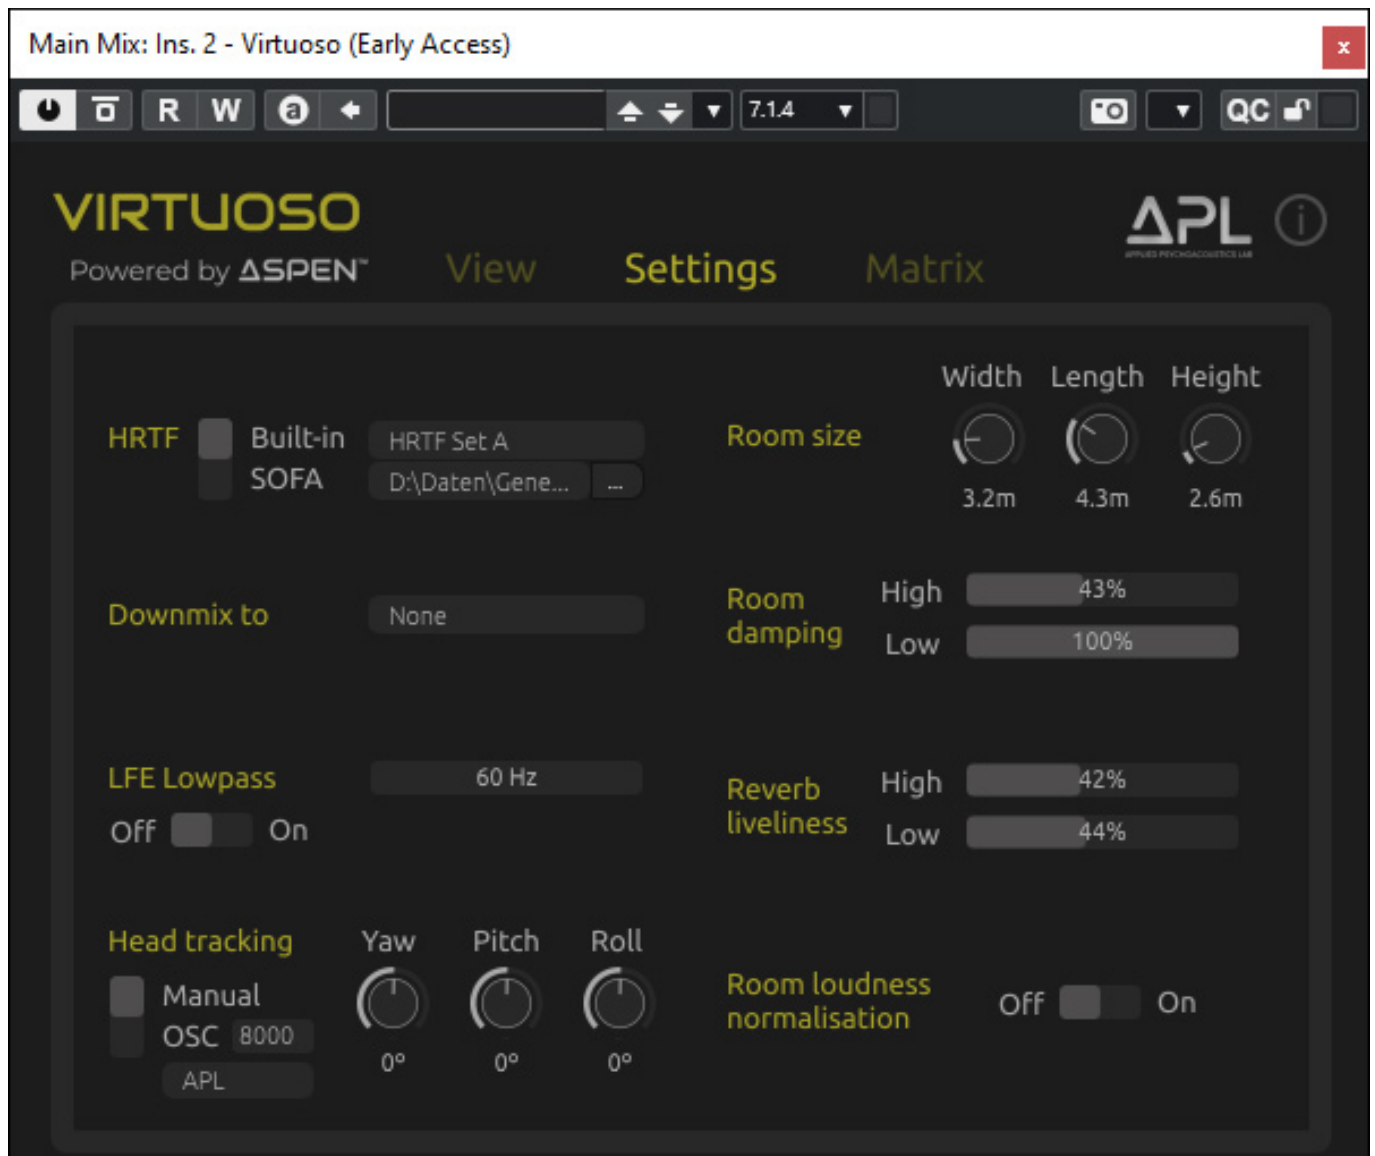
Main Mix: Ins. 2 - Virtuoso (Early Access)

×

R W

7.1.4

QC

VIRTUOSO

Powered by ASPEN™

View Settings Matrix

APL

APPLIED PSYCHOACOUSTICS LAB

HRTF

Built-in

SOFA

HRTF Set A

D:\Daten\Gene...

...

Room size

Width Length Height

3.2m 4.3m 2.6m

Downmix to

None

Room damping

High 43%

Low 100%

LFE Lowpass

60 Hz

Off On

Reverb liveliness

High 42%

Low 44%

Head tracking

Manual

OSC 8000

APL

Yaw Pitch Roll

0° 0° 0°

Room loudness normalisation

Off On